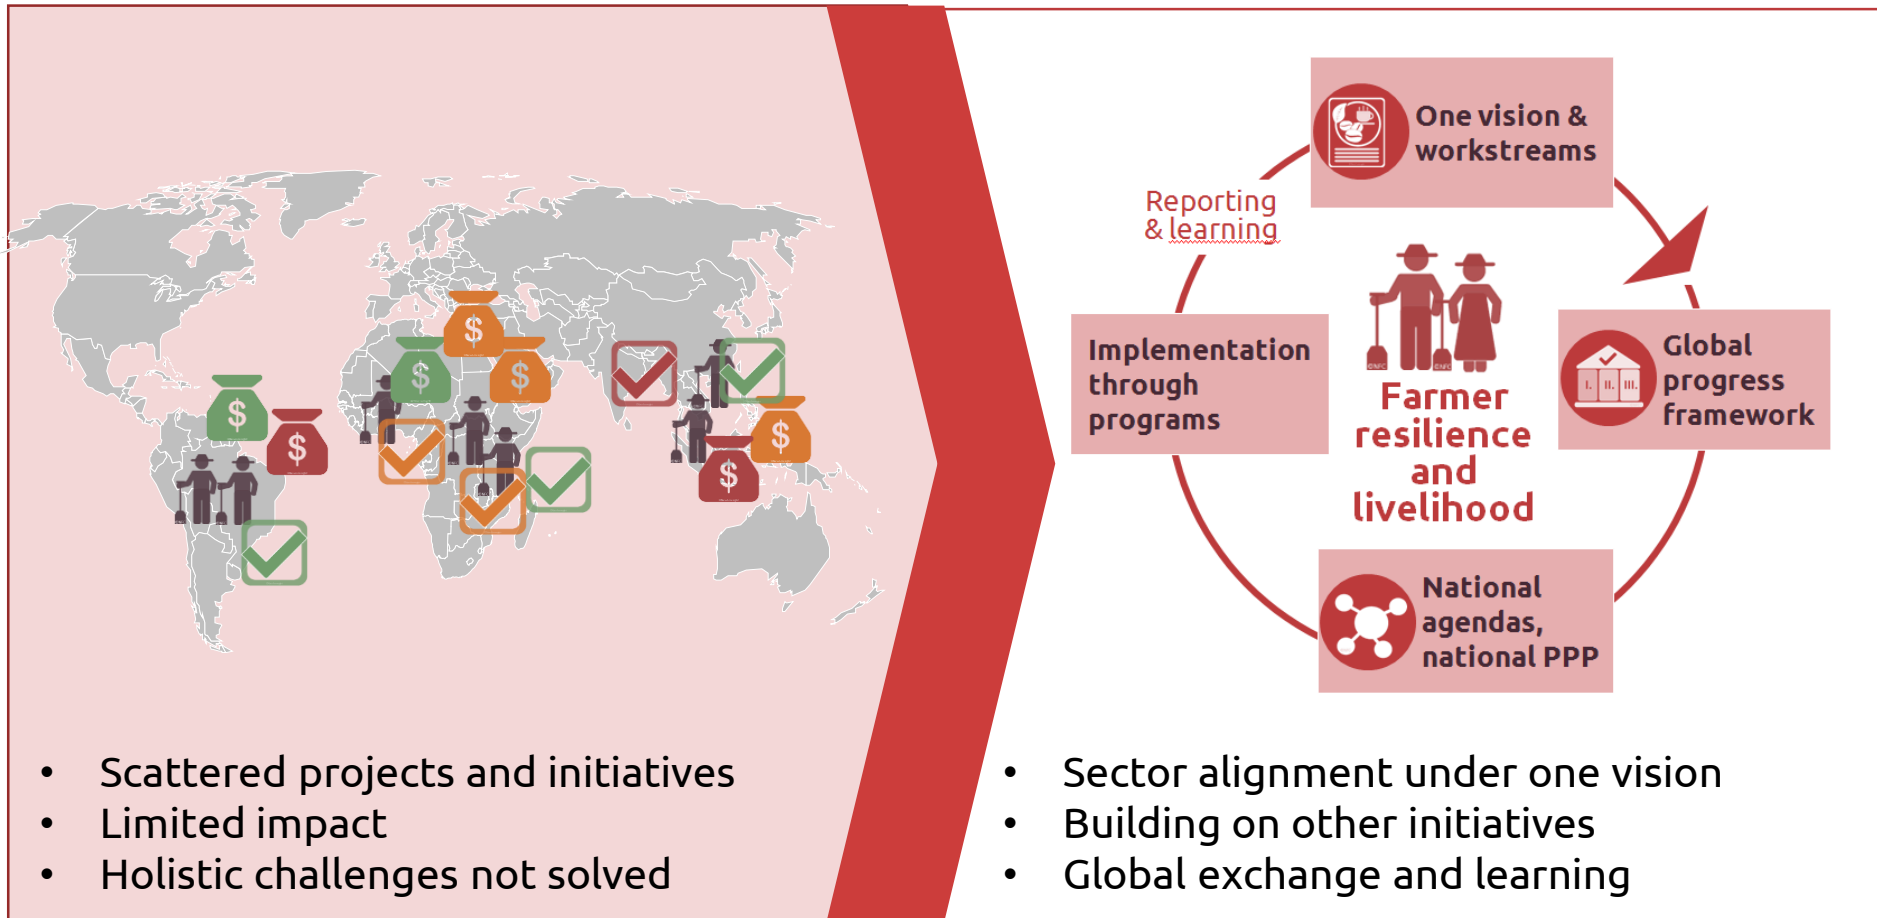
$ $ $ $ $ $ $

- Scattered projects and initiatives
- Limited impact
- Holistic challenges not solved

One vision & workstreams

Reporting & learning

Implementation through programs

Farmer resilience and livelihood

Global progress framework

I. II. III.

National agendas, national PPP

- Sector alignment under one vision
- Building on other initiatives
- Global exchange and learning